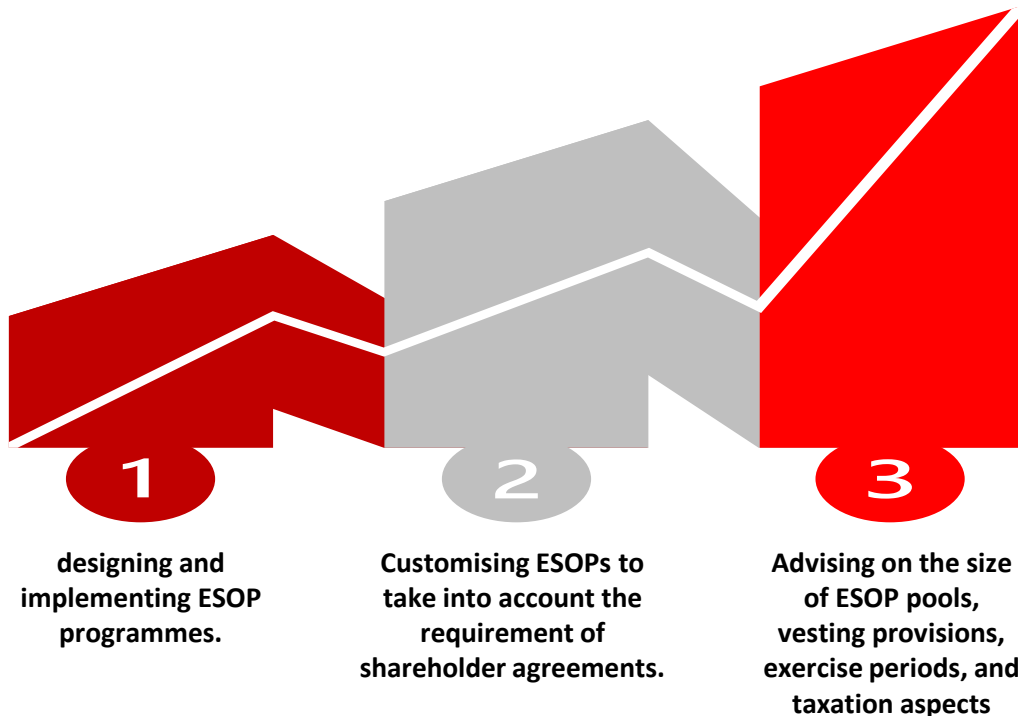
1

designing and implementing ESOP programmes.

2

Customising ESOPs to take into account the requirement of shareholder agreements.

3

Advising on the size of ESOP pools, vesting provisions, exercise periods, and taxation aspects